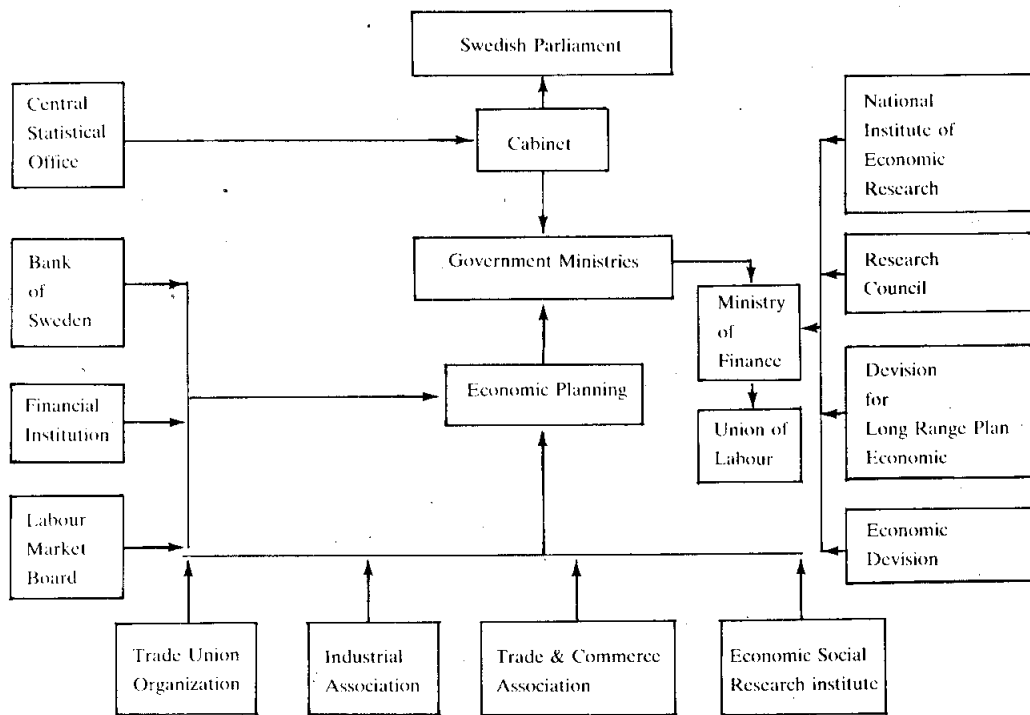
Swedish Parliament

Central Statistical Office

Cabinet

National Institute of Economic Research

Bank of Sweden

Government Ministries

Research Council

Ministry of Finance

Financial Institution

Economic Planning

Devision for Long Range Plan Economic

Union of Labour

Labour Market Board

Economic Devision

Trade Union Organization

Industrial Association

Trade & Commerce Association

Economic Social Research institute